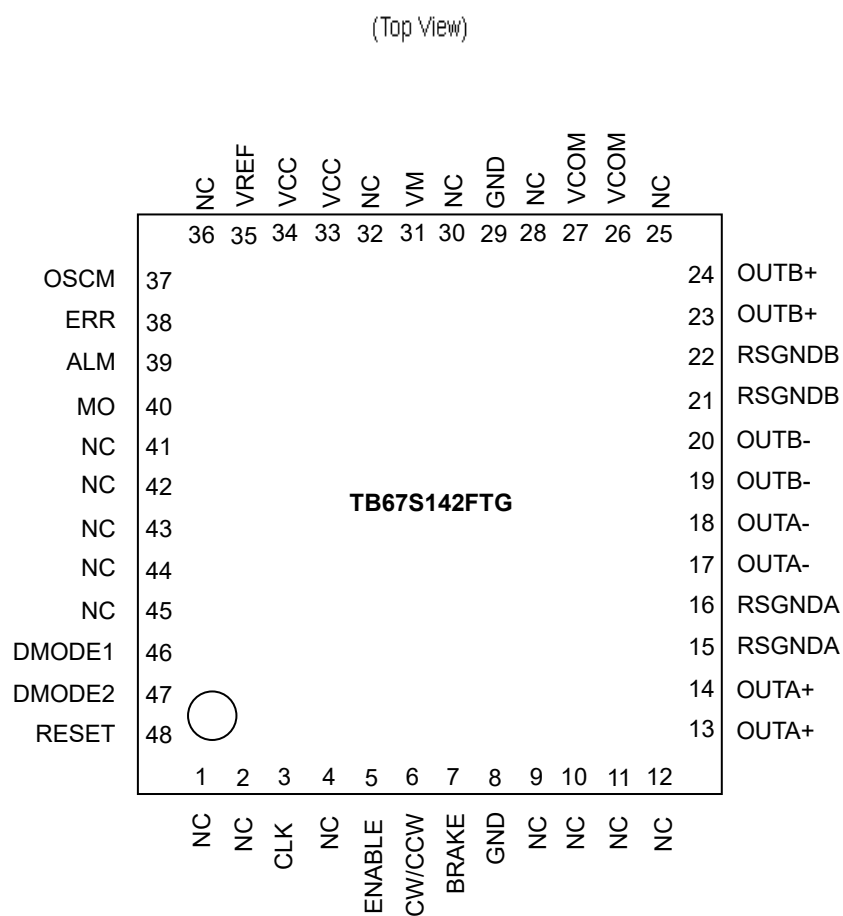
(Top View)

NC VREF VCC VCC NC VM NC GND NC VCOM VCOM NC
36 35 34 33 32 31 30 29 28 27 26 25

OSCM 37
ERR 38
ALM 39
MO 40
NC 41
NC 42
NC 43
NC 44
NC 45
DMODE1 46
DMODE2 47
RESET 48

24 OUTB+
23 OUTB+
22 RSGNDB
21 RSGNDB
20 OUTB-
19 OUTB-
18 OUTA-
17 OUTA-
16 RSGNDA
15 RSGNDA
14 OUTA+
13 OUTA+

TB67S142FTG

1 2 3 4 5 6 7 8 9 10 11 12
NC NC CLK NC ENABLE CW/CCW BRAKE GND NC NC NC NC